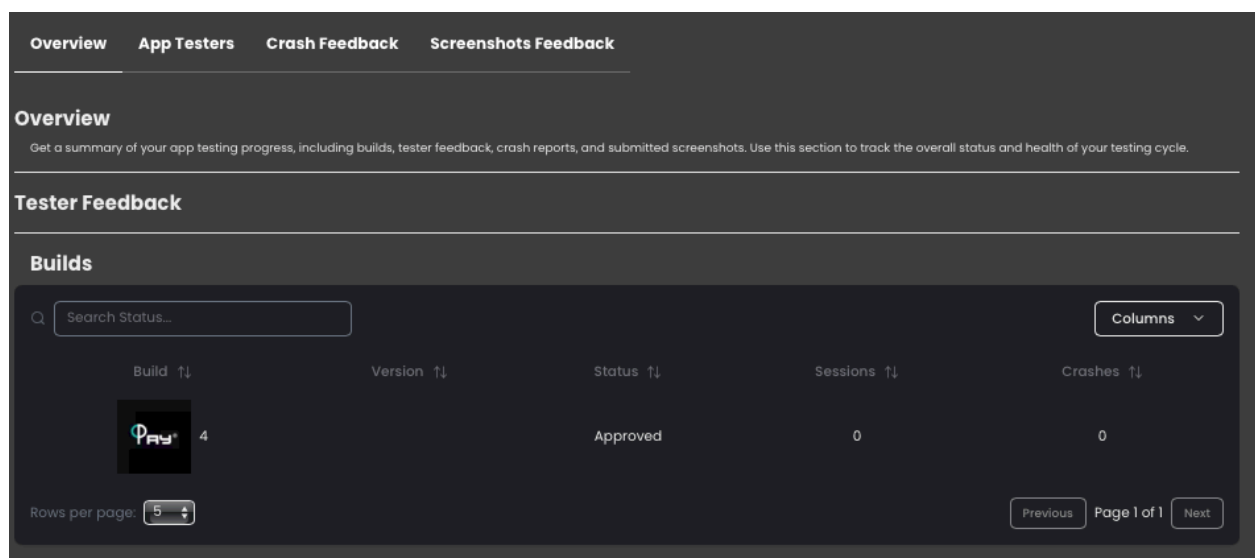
Overview App Testers Crash Feedback Screenshots Feedback

Overview
Get a summary of your app testing progress, including builds, tester feedback, crash reports, and submitted screenshots. Use this section to track the overall status and health of your testing cycle.

Tester Feedback

Builds

Search Status...

Columns

| Build ↑↓ | Version ↑↓ | Status ↑↓ | Sessions ↑↓ | Crashes ↑↓ |
|---|---|---|---|---|
| PAY 4 | | Approved | 0 | 0 |

Rows per page: 5

Previous Page 1 of 1 Next